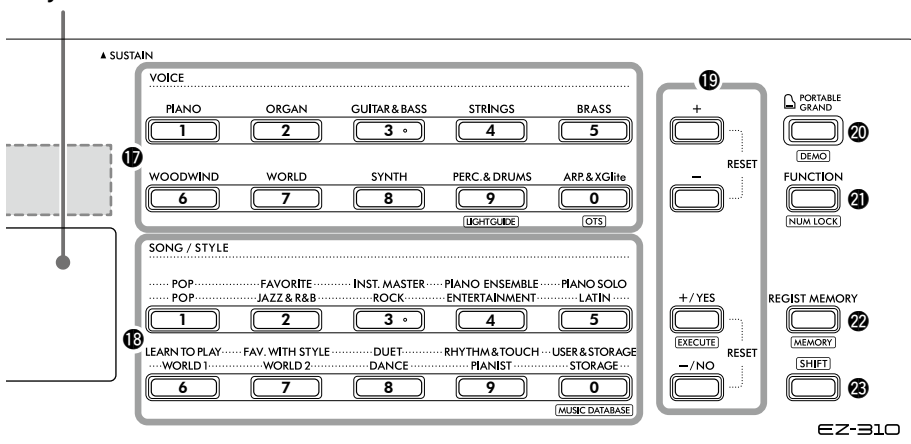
▲ SUSTAIN

VOICE

⑰

PIANO 1
ORGAN 2
GUITAR & BASS 3
STRINGS 4
BRASS 5

WOODWIND 6
WORLD 7
SYNTH 8
PERC. & DRUMS 9
ARP. & XGlite 0

LIGHTGUIDE
OTS

SONG / STYLE

⑱

POP / POP 1
FAVORITE / JAZZ & R&B 2
INST. MASTER / ROCK 3
PIANO ENSEMBLE / ENTERTAINMENT 4
PIANO SOLO / LATIN 5

LEARN TO PLAY / WORLD 1 6
FAV. WITH STYLE / WORLD 2 7
DUET / DANCE 8
RHYTHM & TOUCH / PIANIST 9
USER & STORAGE / STORAGE 0

MUSIC DATABASE

⑲

+
−
RESET

+/YES
EXECUTE
−/NO
RESET

PORTABLE GRAND
DEMO
⑳

FUNCTION
NUM LOCK
㉑

REGIST MEMORY
MEMORY
㉒

SHIFT
㉓

EZ-310